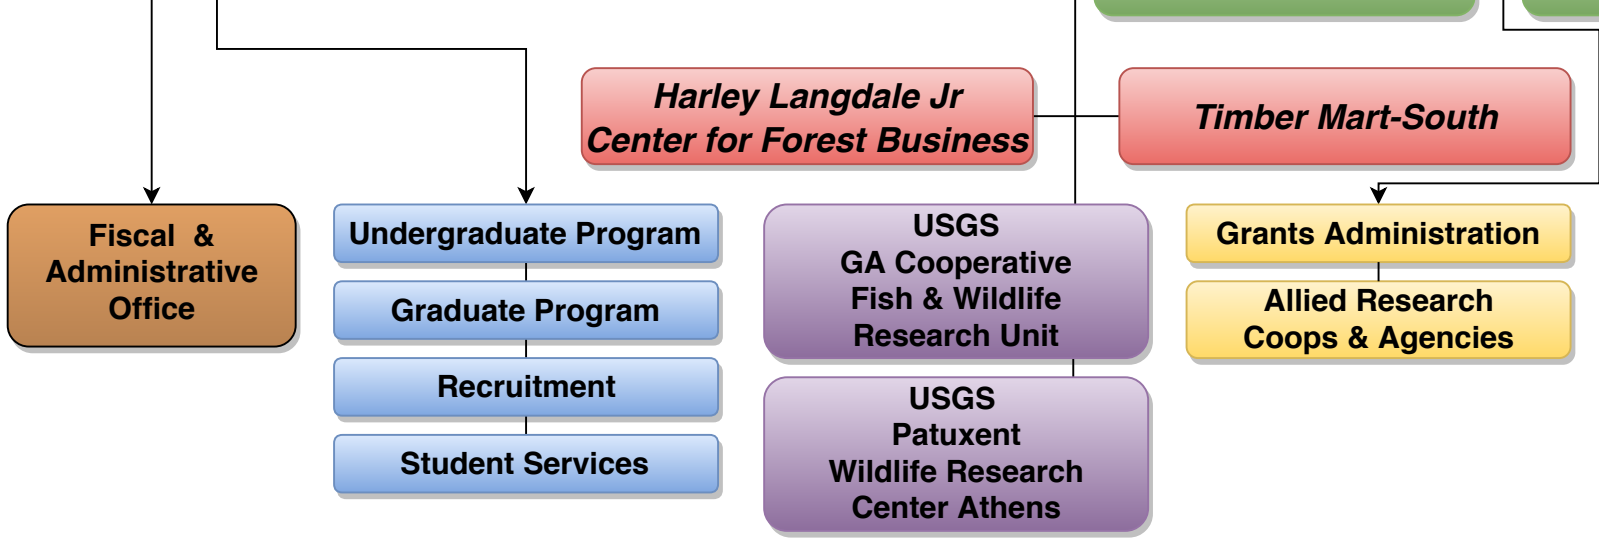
Harley Langdale Jr
Center for Forest Business

Timber Mart-South

Fiscal & Administrative Office

Undergraduate Program

Graduate Program

Recruitment

Student Services

USGS
GA Cooperative
Fish & Wildlife
Research Unit

USGS
Patuxent
Wildlife Research
Center Athens

Grants Administration

Allied Research
Coops & Agencies